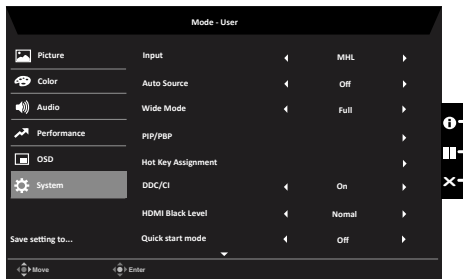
Mode - User

Picture
Color
Audio
Performance
OSD
System

Save setting to...

| | |
|---|---|
| Input | MHL |
| Auto Source | Off |
| Wide Mode | Full |
| PIP/PBP | |
| Hot Key Assignment | |
| DDC/CI | On |
| HDMI Black Level | Nomal |
| Quick start mode | Off |

Move
Enter